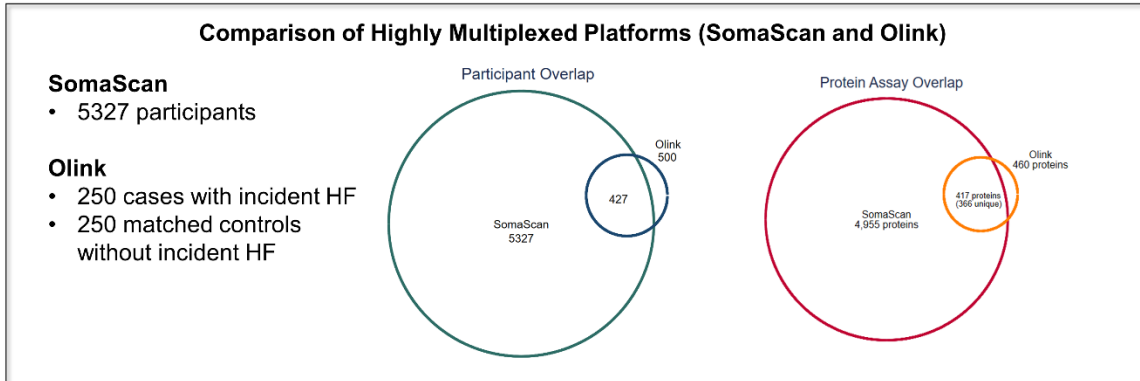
Comparison of Highly Multiplexed Platforms (SomaScan and Olink)

SomaScan
• 5327 participants

Olink
• 250 cases with incident HF
• 250 matched controls without incident HF

Participant Overlap

Olink
500

427

SomaScan
5327

Protein Assay Overlap

Olink
460 proteins

417 proteins
(366 unique)

SomaScan
4,955 proteins